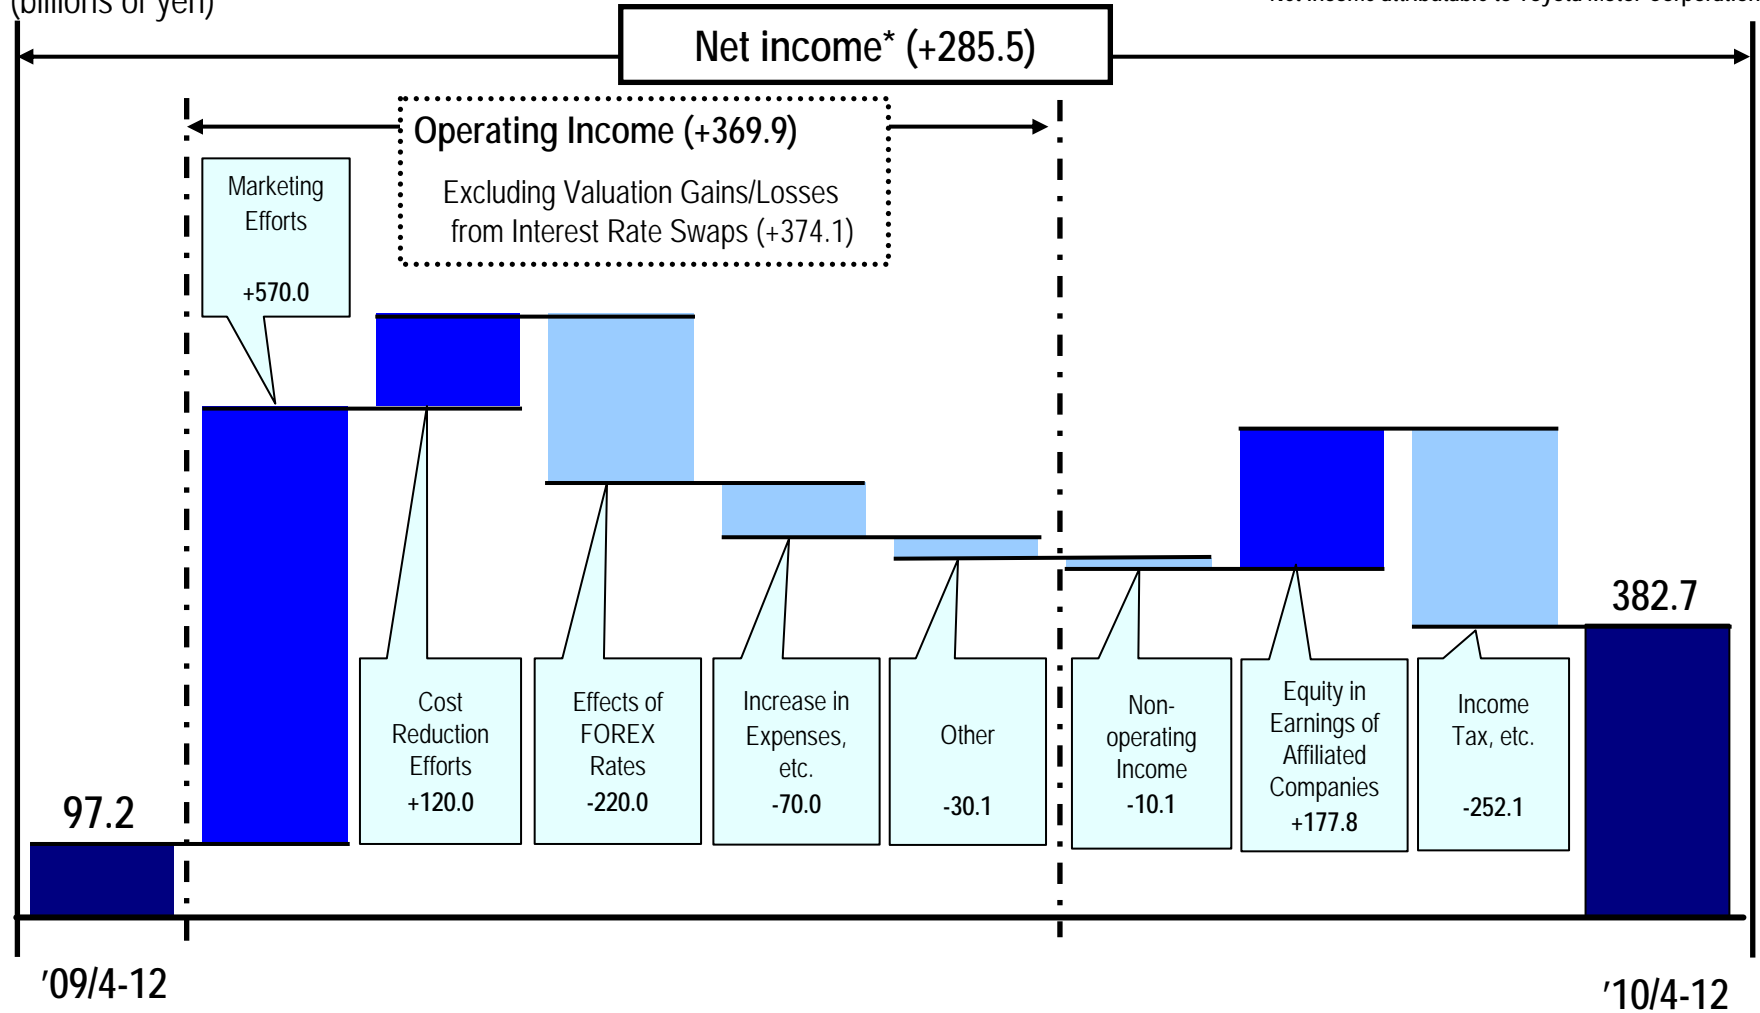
(billions of yen)

Net income attributable to Toyota Motor Corporation

Net income* (+285.5)

Operating Income (+369.9)

Excluding Valuation Gains/Losses from Interest Rate Swaps (+374.1)

Marketing Efforts +570.0

Cost Reduction Efforts +120.0

Effects of FOREX Rates -220.0

Increase in Expenses, etc. -70.0

Other -30.1

Non-operating Income -10.1

Equity in Earnings of Affiliated Companies +177.8

Income Tax, etc. -252.1

97.2

382.7

'09/4-12

'10/4-12